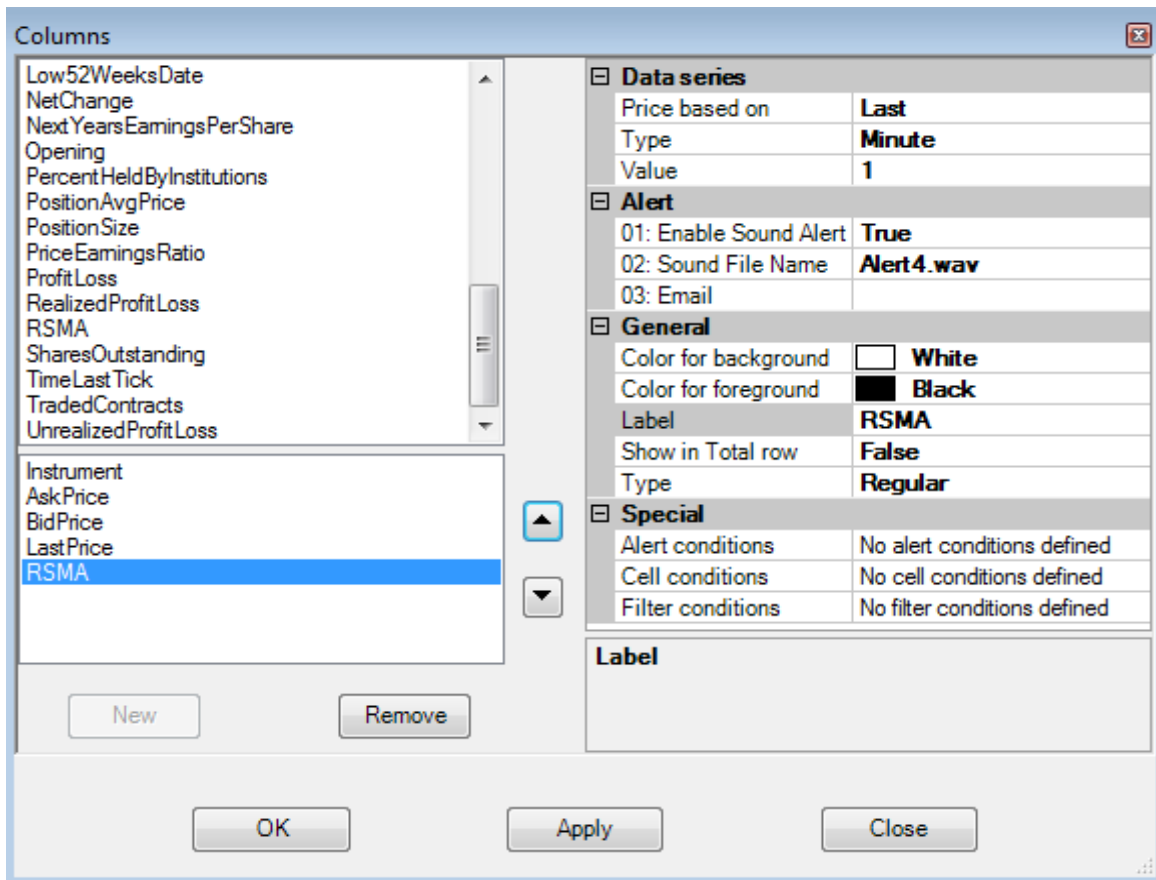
Columns

Low52WeeksDate
NetChange
NextYearsEarningsPerShare
Opening
PercentHeldByInstitutions
PositionAvgPrice
PositionSize
PriceEarningsRatio
ProfitLoss
RealizedProfitLoss
RSMA
SharesOutstanding
TimeLastTick
TradedContracts
UnrealizedProfitLoss

Instrument
AskPrice
BidPrice
LastPrice
RSMA

New
Remove

| ⊟ Data series | |
|---|---|
| Price based on | Last |
| Type | Minute |
| Value | 1 |
| ⊟ Alert | |
| 01: Enable Sound Alert | True |
| 02: Sound File Name | Alert4.wav |
| 03: Email | |
| ⊟ General | |
| Color for background | White |
| Color for foreground | Black |
| Label | RSMA |
| Show in Total row | False |
| Type | Regular |
| ⊟ Special | |
| Alert conditions | No alert conditions defined |
| Cell conditions | No cell conditions defined |
| Filter conditions | No filter conditions defined |

Label

OK
Apply
Close